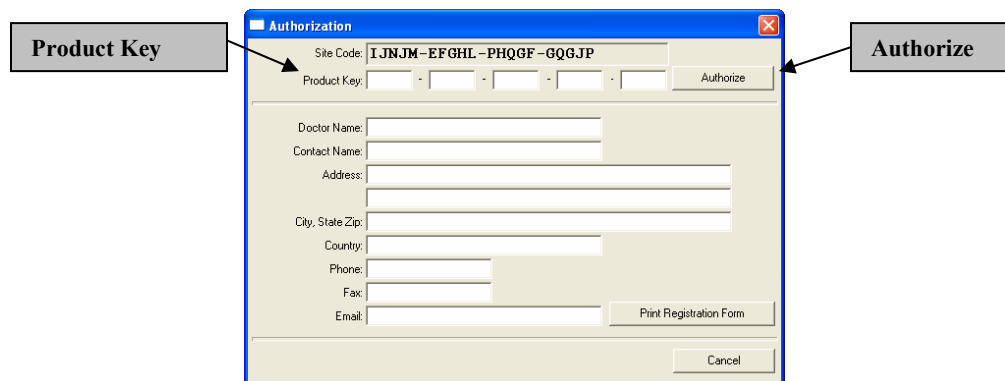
Product Key

Authorization

Site Code: IJNJM-EFGHL-PHQGF-GQGJP

Product Key: - - - -

Authorize

Authorize

Doctor Name:

Contact Name:

Address:

City, State Zip:

Country:

Phone:

Fax:

Email:

Print Registration Form

Cancel